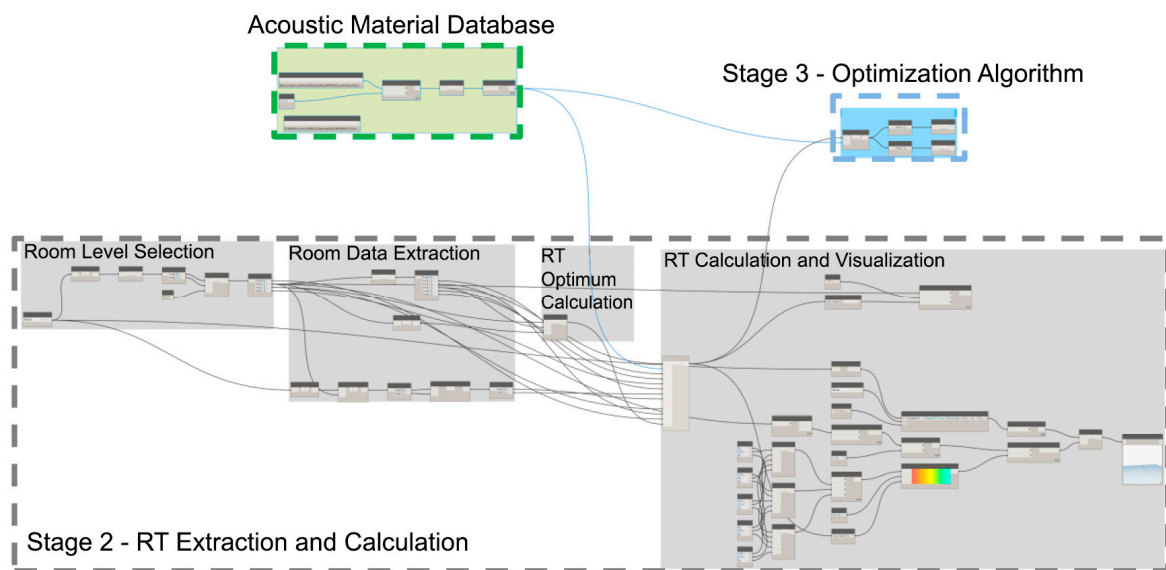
Acoustic Material Database

Stage 3 - Optimization Algorithm

Room Level Selection

Room Data Extraction

RT Optimum Calculation

RT Calculation and Visualization

Stage 2 - RT Extraction and Calculation